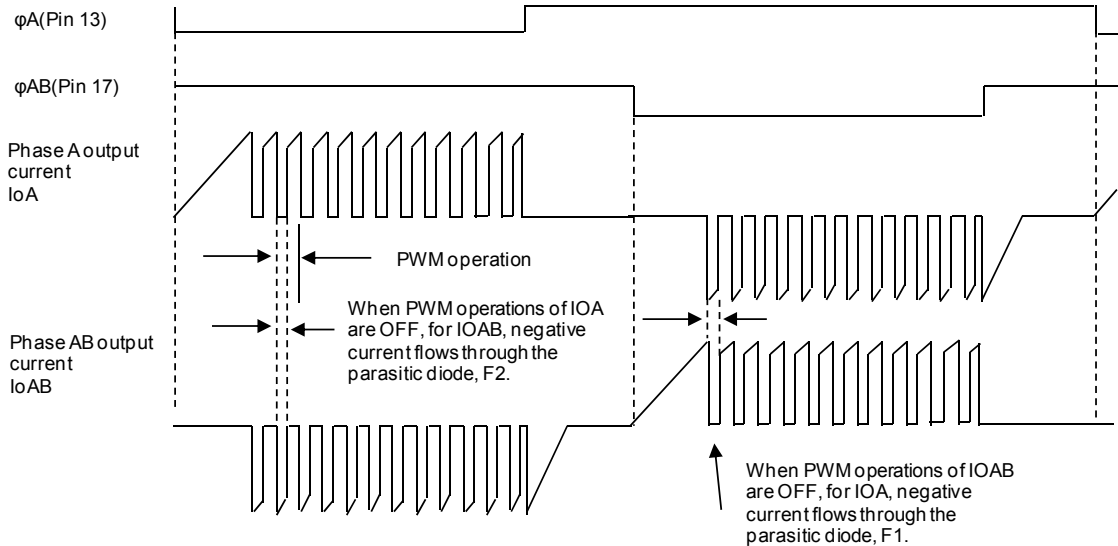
φA(Pin 13)

φAB(Pin 17)

Phase A output current IoA

PWM operation

When PWM operations of IOA are OFF, for IOAB, negative current flows through the parasitic diode, F2.

Phase AB output current IoAB

When PWM operations of IOAB are OFF, for IOA, negative current flows through the parasitic diode, F1.